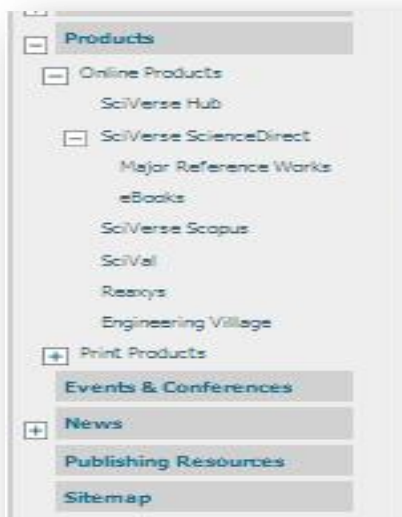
Products
Online Products
SciVerse Hub
SciVerse ScienceDirect
Major Reference Works
eBooks
SciVerse Scopus
SciVal
Reaxys
Engineering Village
Print Products
Events & Conferences
News
Publishing Resources
Sitemap